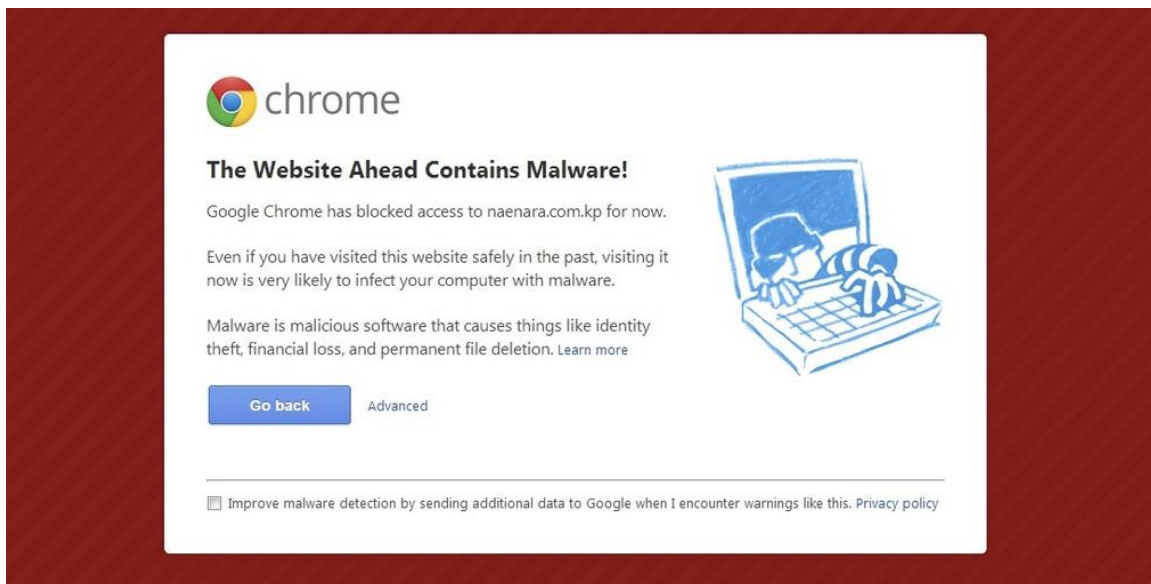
chrome

The Website Ahead Contains Malware!

Google Chrome has blocked access to naenara.com.kp for now.

Even if you have visited this website safely in the past, visiting it now is very likely to infect your computer with malware.

Malware is malicious software that causes things like identity theft, financial loss, and permanent file deletion. Learn more

Go back Advanced

Improve malware detection by sending additional data to Google when I encounter warnings like this. Privacy policy